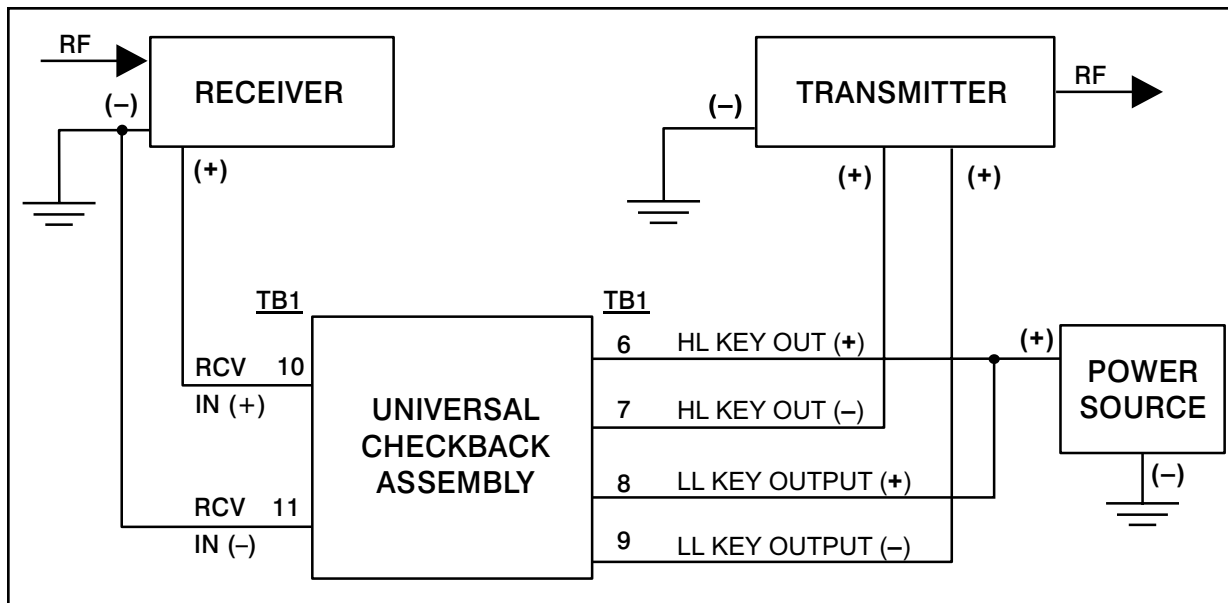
RF

RECEIVER

(–)

(+)

TRANSMITTER

RF

(–)

(+)

(+)

TB1

TB1

RCV 10

IN (+)

UNIVERSAL CHECKBACK ASSEMBLY

6 HL KEY OUT (+)

7 HL KEY OUT (–)

8 LL KEY OUTPUT (+)

9 LL KEY OUTPUT (–)

RCV 11

IN (–)

(+)

POWER SOURCE

(–)